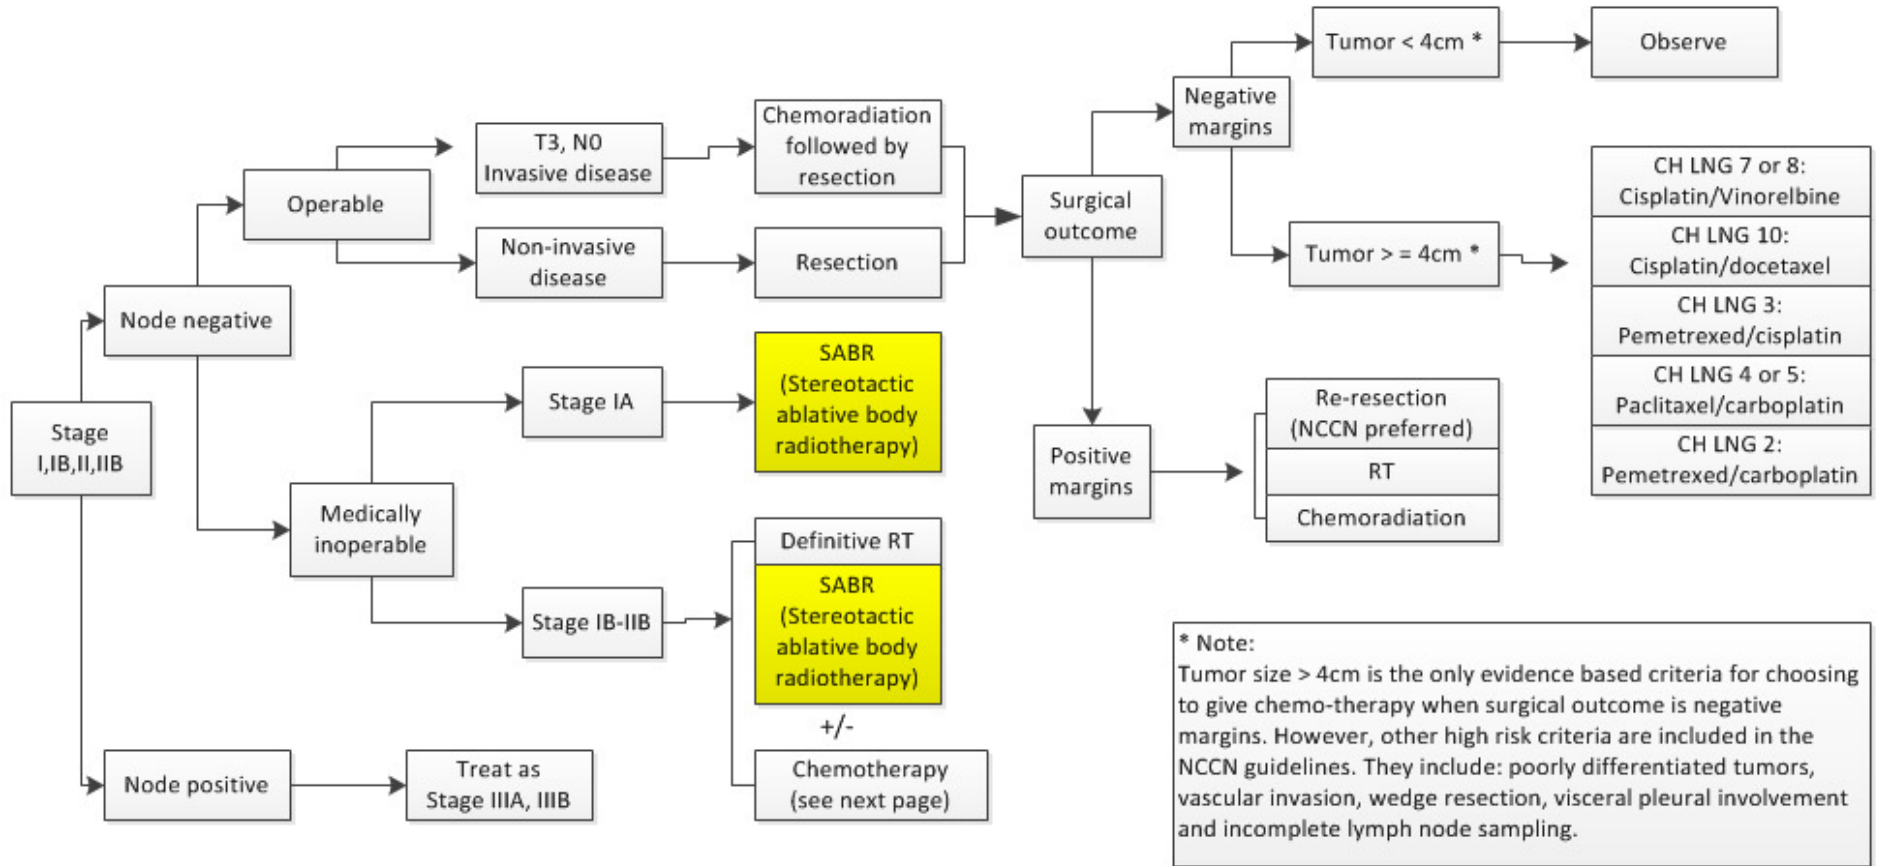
Stage I,IB,II,IIB

Node negative

Operable

T3, N0 Invasive disease

Chemoradiation followed by resection

Non-invasive disease

Resection

Surgical outcome

Negative margins

Tumor < 4cm *

Observe

Tumor > = 4cm *

CH LNG 7 or 8: Cisplatin/Vinorelbine

CH LNG 10: Cisplatin/docetaxel

CH LNG 3: Pemetrexed/cisplatin

CH LNG 4 or 5: Paclitaxel/carboplatin

CH LNG 2: Pemetrexed/carboplatin

Medically inoperable

Stage IA

SABR (Stereotactic ablative body radiotherapy)

Positive margins

Re-resection (NCCN preferred)

RT

Chemoradiation

Stage IB-IIB

Definitive RT

SABR (Stereotactic ablative body radiotherapy)

+/-

Chemotherapy (see next page)

Node positive

Treat as Stage IIIA, IIIB

* Note:
Tumor size > 4cm is the only evidence based criteria for choosing to give chemo-therapy when surgical outcome is negative margins. However, other high risk criteria are included in the NCCN guidelines. They include: poorly differentiated tumors, vascular invasion, wedge resection, visceral pleural involvement and incomplete lymph node sampling.